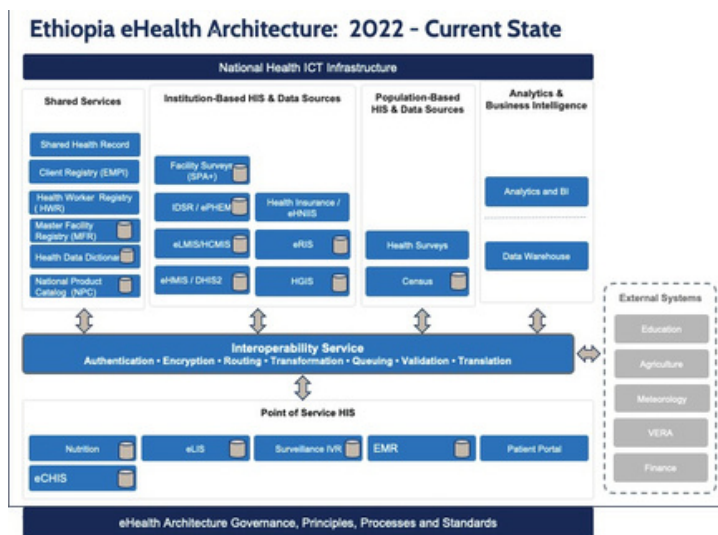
Ethiopia eHealth Architecture: 2022 - Current State

National Health ICT Infrastructure

Shared Services

Shared Health Record

Client Registry (EMPI)

Health Worker Registry (HWR)

Master Facility Registry (MFR)

Health Data Dictionar

National Product Catalog (NPC)

Institution-Based HIS & Data Sources

Facility Surveys (SPA+)

IDSR / ePHEM

Health Insurance / eHNIIS

eLMIS/HCMIS

eRIS

eHMIS / DHIS2

HGIS

Population-Based HIS & Data Sources

Health Surveys

Census

Analytics & Business Intelligence

Analytics and BI

Data Warehouse

External Systems

Education

Agriculture

Meteorology

VERA

Finance

Interoperability Service

Authentication • Encryption • Routing • Transformation • Queuing • Validation • Translation

Point of Service HIS

Nutrition

eLIS

Surveillance IVR

EMR

Patient Portal

eCHIS

eHealth Architecture Governance, Principles, Processes and Standards